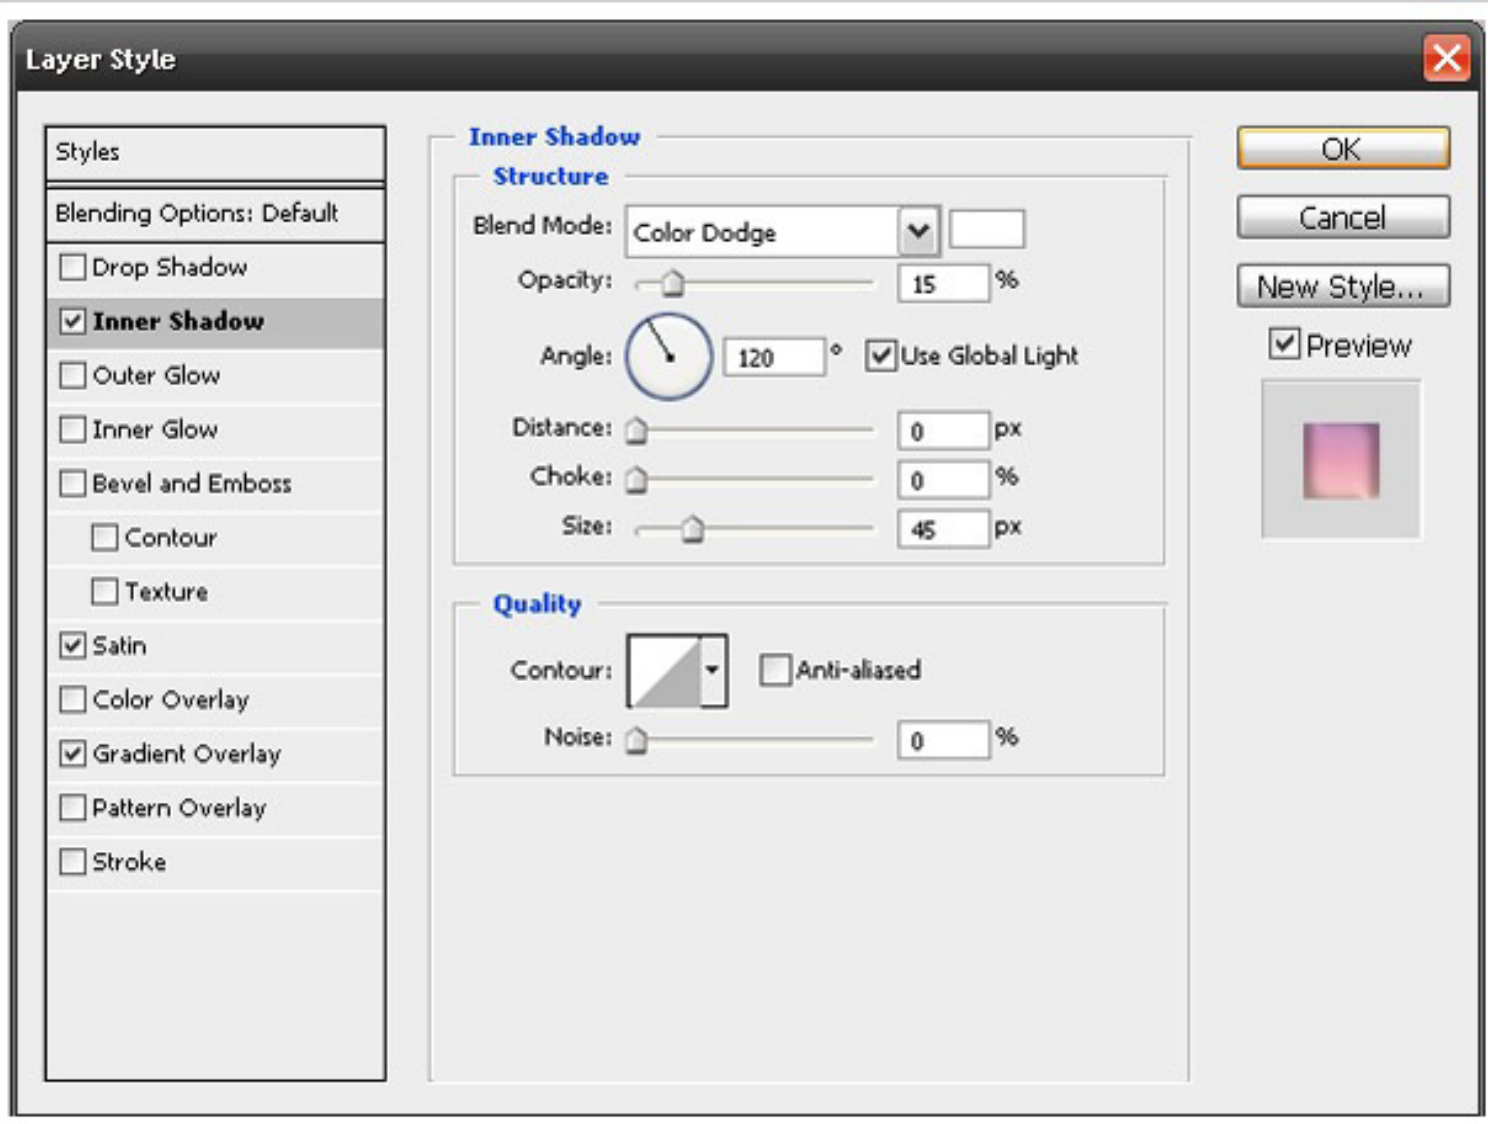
Layer Style

Styles

Blending Options: Default

Drop Shadow

Inner Shadow

Outer Glow

Inner Glow

Bevel and Emboss

Contour

Texture

Satin

Color Overlay

Gradient Overlay

Pattern Overlay

Stroke

Inner Shadow

Structure

Blend Mode: Color Dodge

Opacity: 15 %

Angle: 120 ° Use Global Light

Distance: 0 px

Choke: 0 %

Size: 45 px

Quality

Contour: Anti-aliased

Noise: 0 %

OK

Cancel

New Style...

Preview